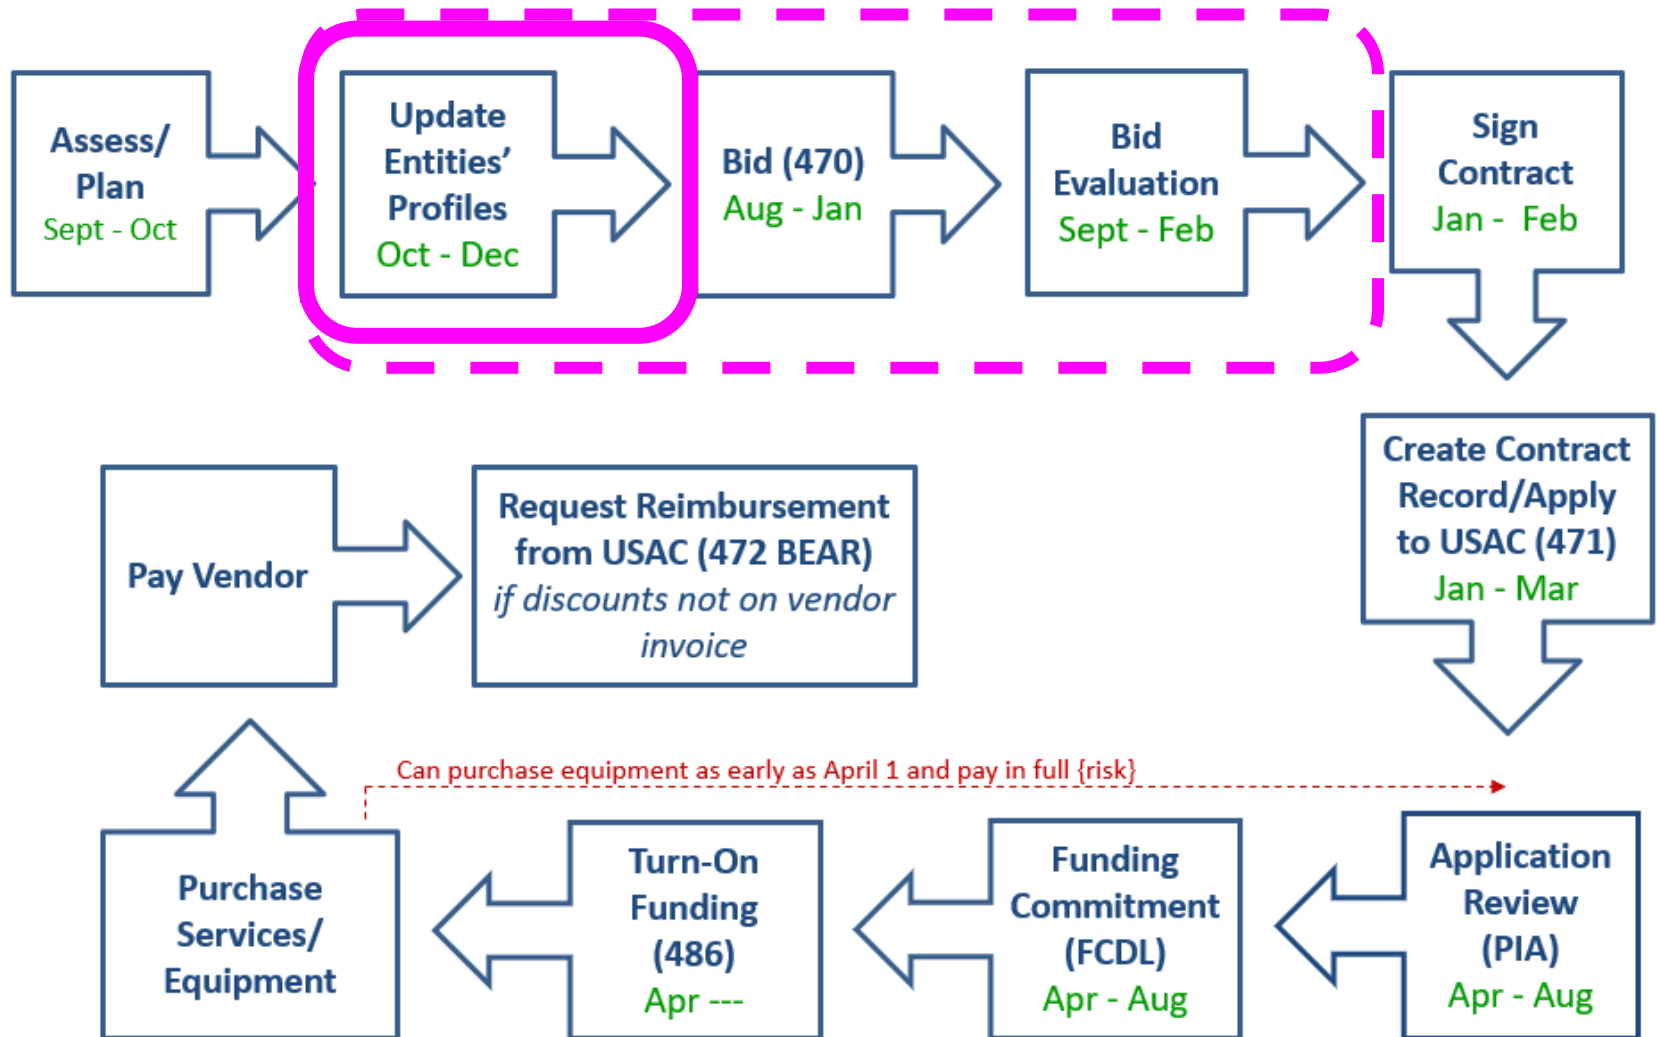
Assess/ Plan
Sept - Oct

Update Entities' Profiles
Oct - Dec

Bid (470)
Aug - Jan

Bid Evaluation
Sept - Feb

Sign Contract
Jan - Feb

Create Contract Record/Apply to USAC (471)
Jan - Mar

Pay Vendor

Request Reimbursement from USAC (472 BEAR)
*if discounts not on vendor invoice*

Can purchase equipment as early as April 1 and pay in full {risk}

Purchase Services/ Equipment

Turn-On Funding (486)
Apr ---

Funding Commitment (FCDL)
Apr - Aug

Application Review (PIA)
Apr - Aug